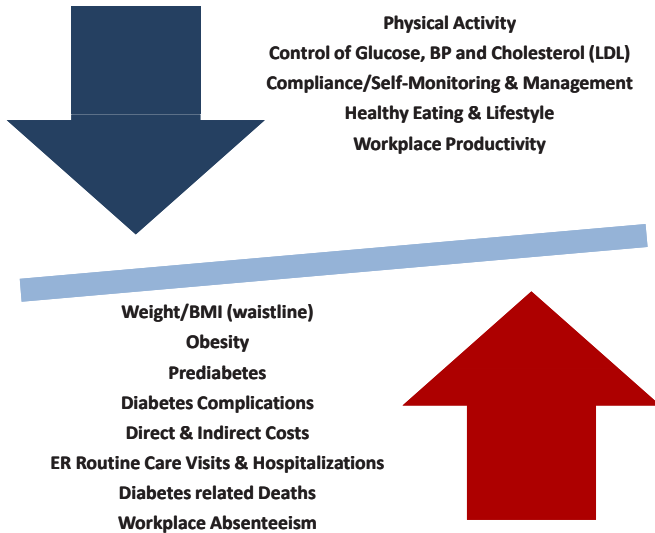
Physical Activity
Control of Glucose, BP and Cholesterol (LDL)
Compliance/Self-Monitoring & Management
Healthy Eating & Lifestyle
Workplace Productivity

Weight/BMI (waistline)
Obesity
Prediabetes
Diabetes Complications
Direct & Indirect Costs
ER Routine Care Visits & Hospitalizations
Diabetes related Deaths
Workplace Absenteeism